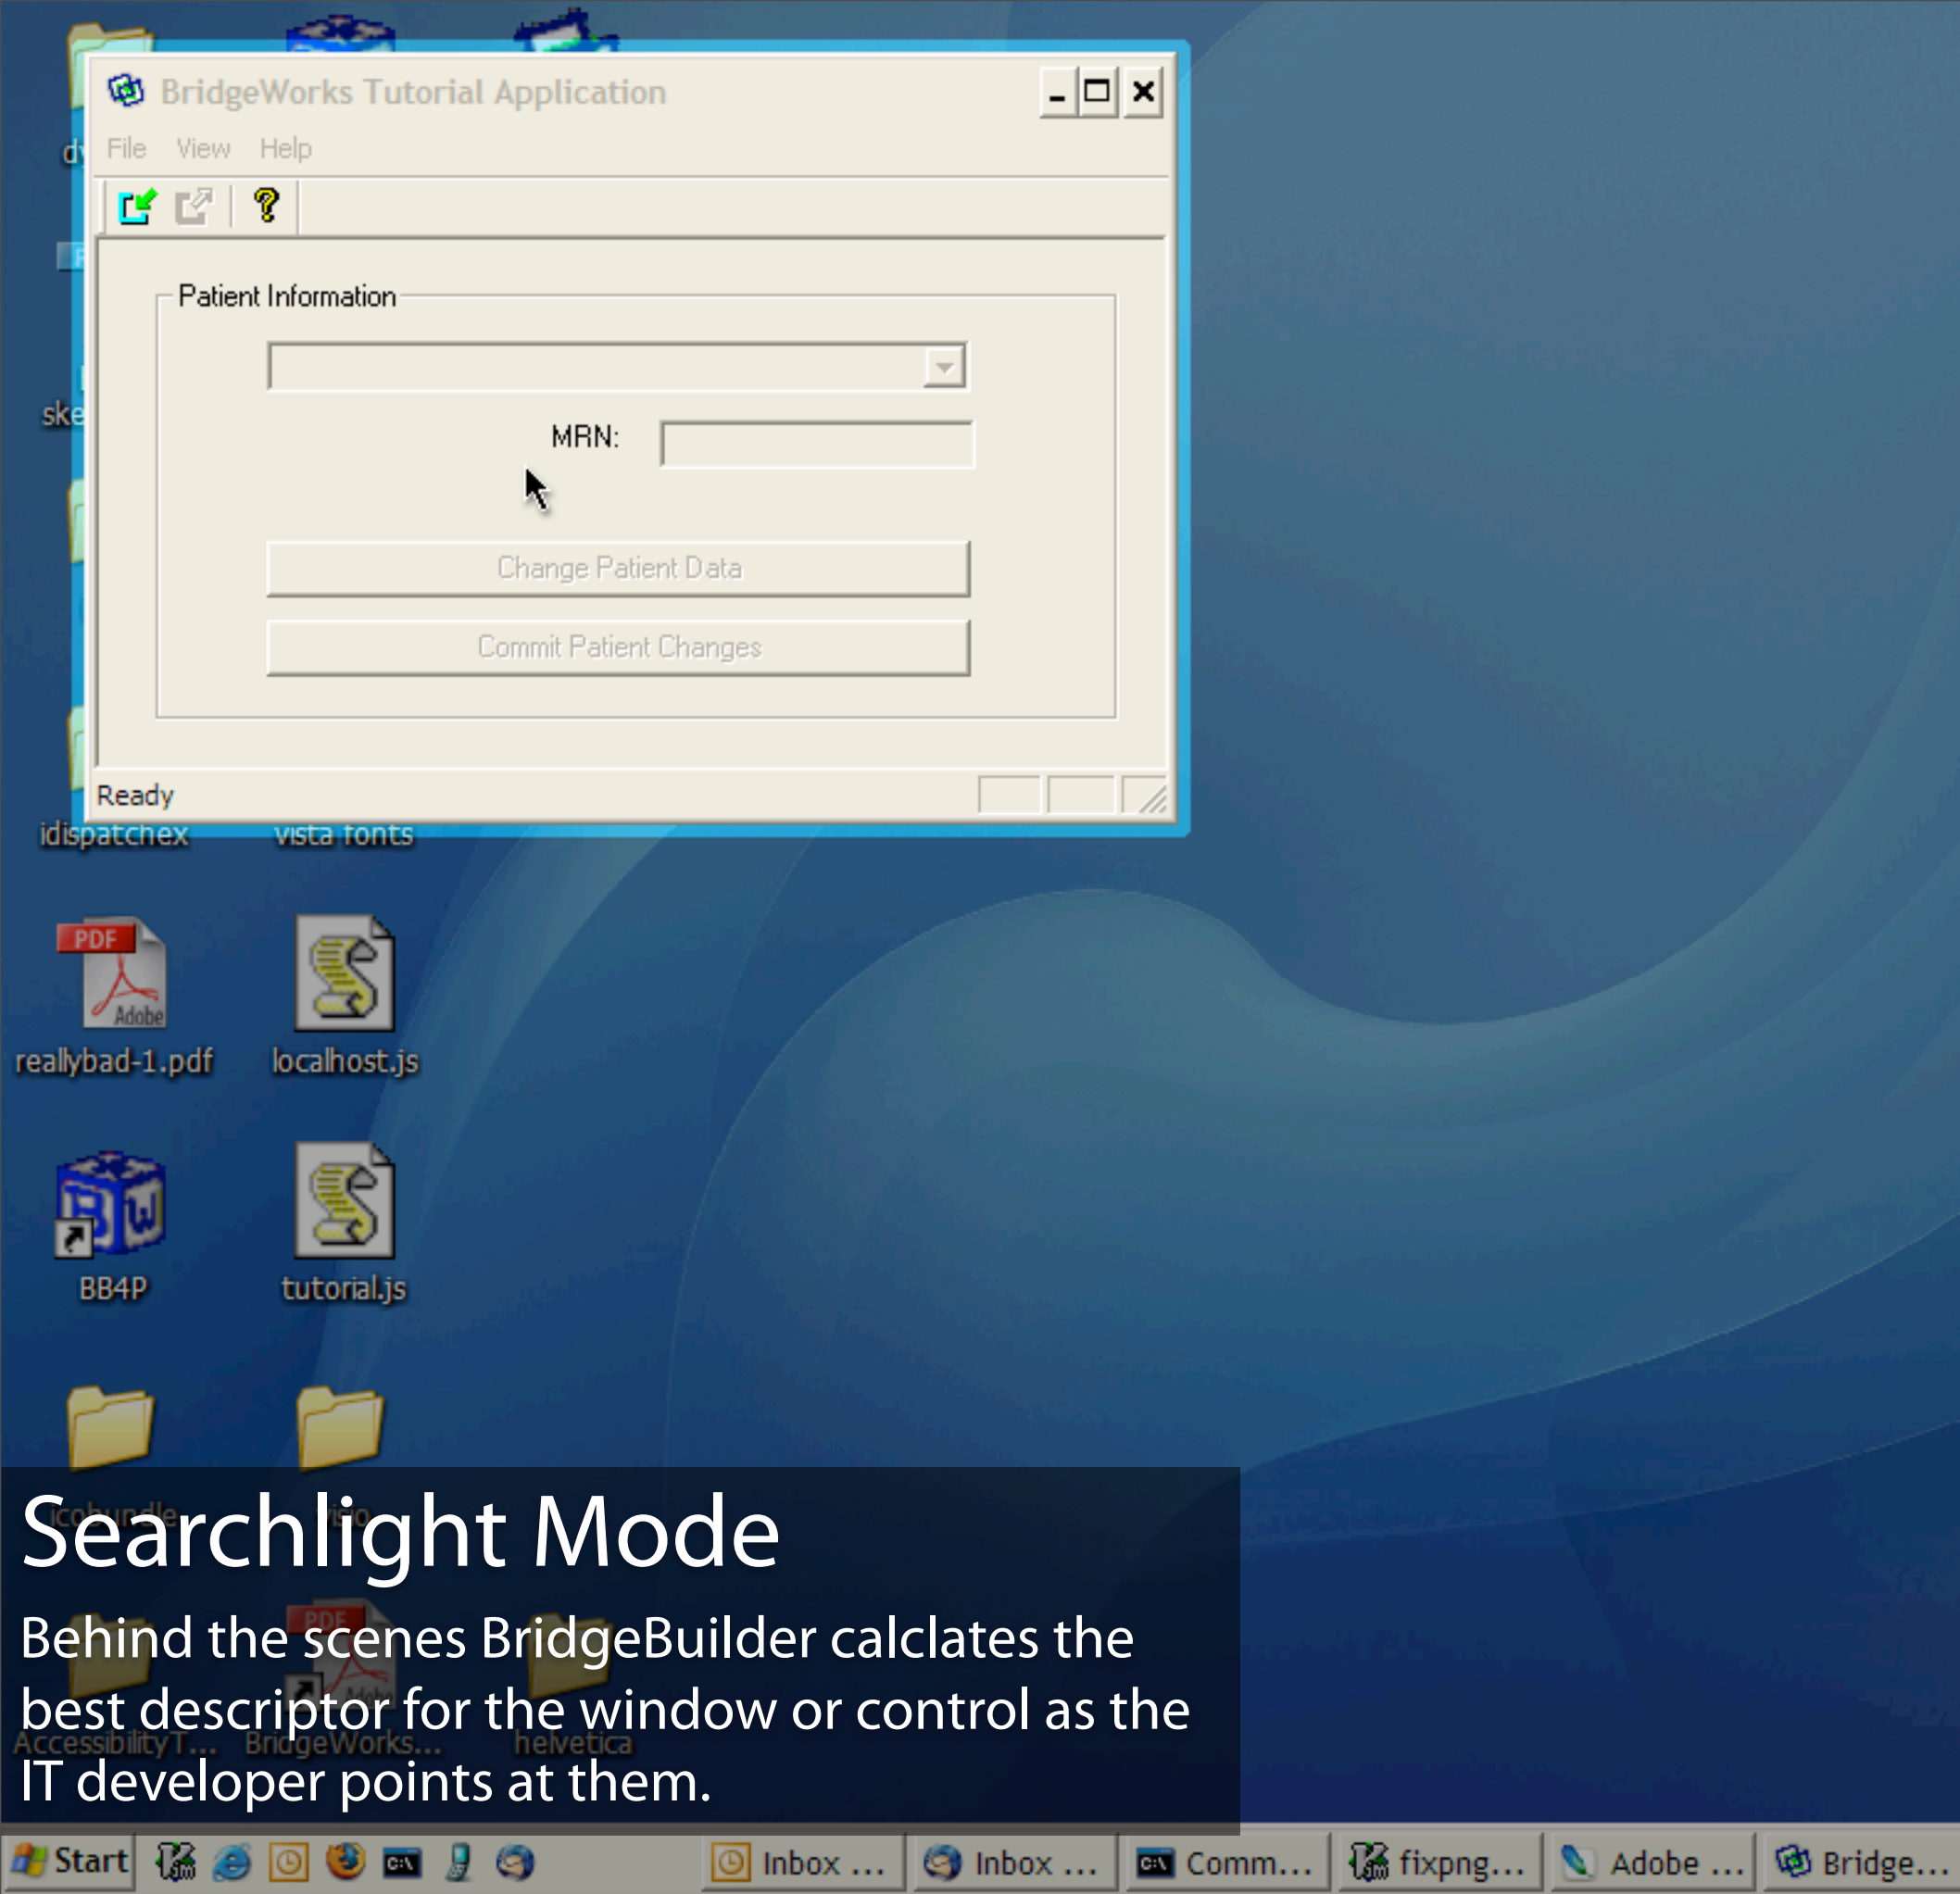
BridgeWorks Tutorial Application

File View Help

Patient Information

MRN:

Change Patient Data

Commit Patient Changes

Ready

idispatchex vista fonts

reallybad-1.pdf localhost.js

BB4P tutorial.js

Searchlight Mode

Behind the scenes BridgeBuilder calclates the best descriptor for the window or control as the IT developer points at them.

Start Inbox ... Inbox ... Comm... fixpng... Adobe ... Bridge...